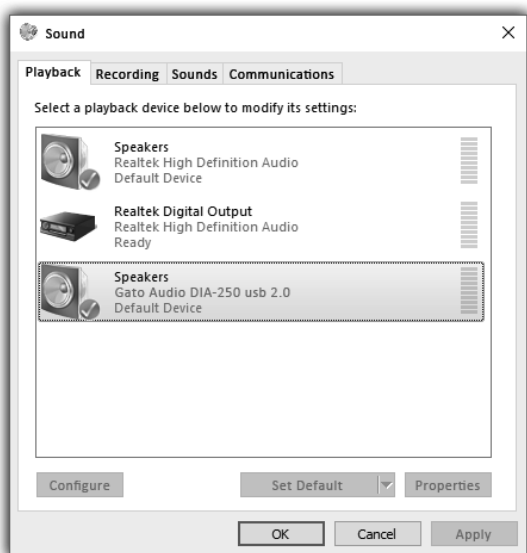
Sound

Playback Recording Sounds Communications

Select a playback device below to modify its settings:

Speakers
Realtek High Definition Audio
Default Device

Realtek Digital Output
Realtek High Definition Audio
Ready

Speakers
Gato Audio DIA-250 usb 2.0
Default Device

Configure

Set Default

Properties

OK

Cancel

Apply